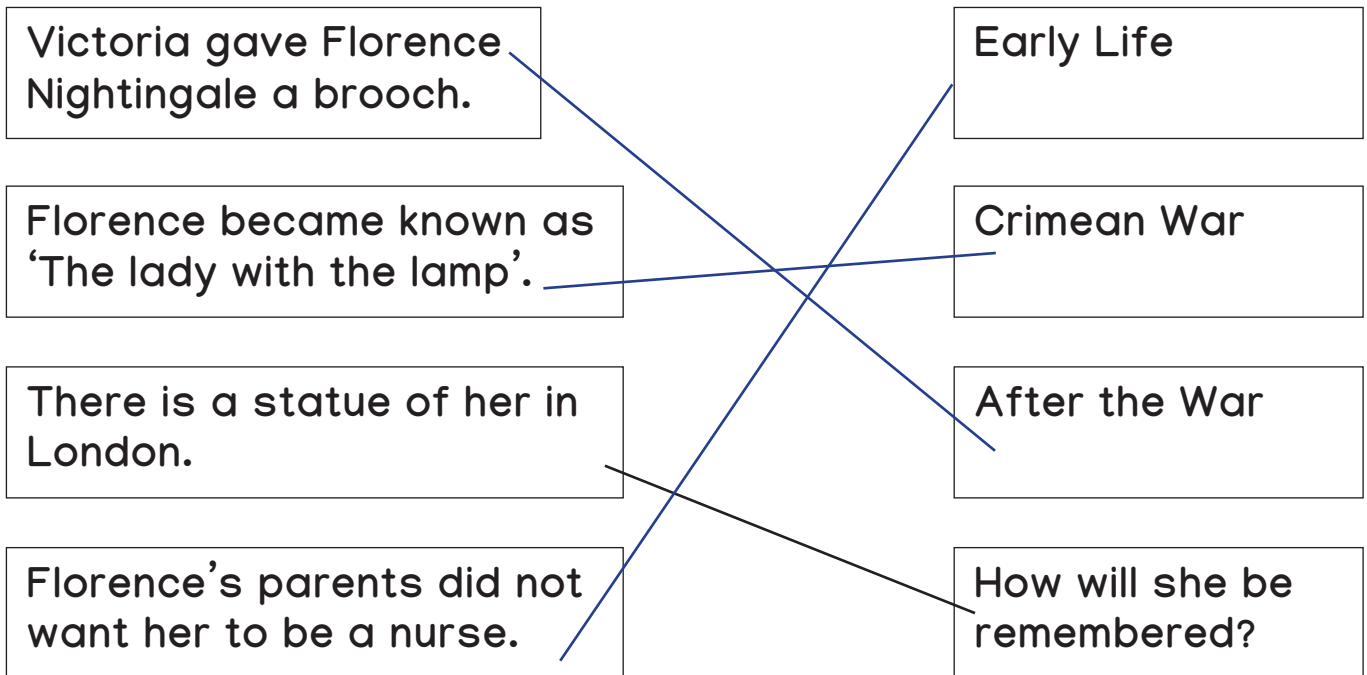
Victoria gave Florence Nightingale a brooch.

Florence became known as ‘The lady with the lamp’.

There is a statue of her in London.

Florence’s parents did not want her to be a nurse.

Early Life

Crimean War

After the War

How will she be remembered?